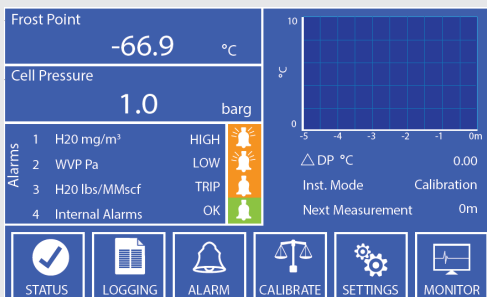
Frost Point
-66.9 °C

Cell Pressure
1.0 barg

Alarms
1 H20 mg/m³ HIGH
2 WVP Pa LOW
3 H20 lbs/MMscf TRIP
4 Internal Alarms OK

10
°C
0
-5 -4 -3 -2 -1 0m

△DP °C 0.00
Inst. Mode Calibration
Next Measurement 0m

STATUS
LOGGING
ALARM
CALIBRATE
SETTINGS
MONITOR